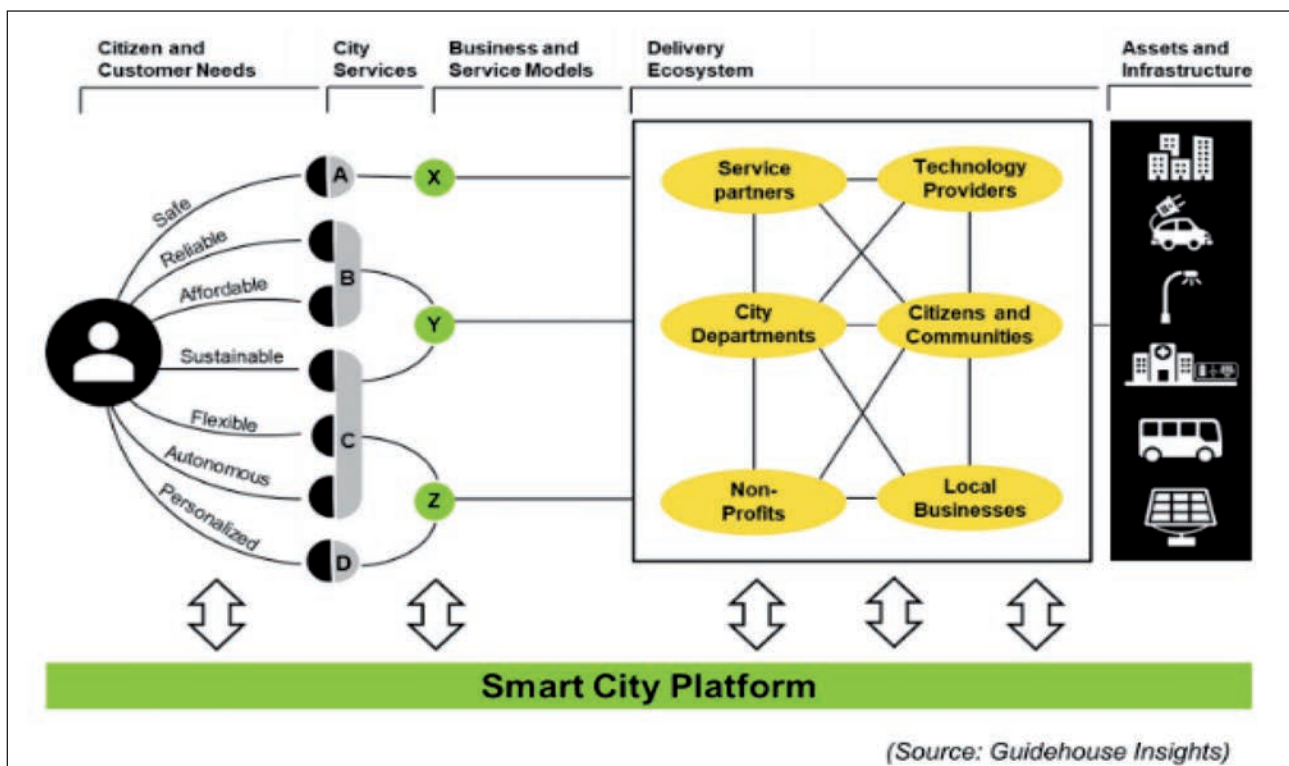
Citizen and Customer Needs

City Services

Business and Service Models

Delivery Ecosystem

Assets and Infrastructure

Safe

Reliable

Affordable

Sustainable

Flexible

Autonomous

Personalized

A

B

C

D

X

Y

Z

Service partners

Technology Providers

City Departments

Citizens and Communities

Non-Profits

Local Businesses

Smart City Platform

(Source: Guidehouse Insights)